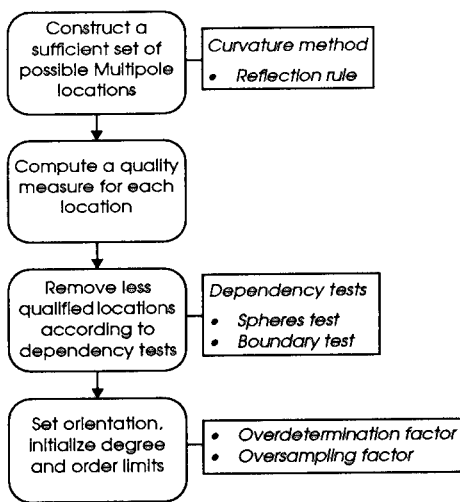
Construct a sufficient set of possible Multipole locations

Curvature method
• Reflection rule

Compute a quality measure for each location

Remove less qualified locations according to dependency tests

Dependency tests
• Spheres test
• Boundary test

Set orientation, initialize degree and order limits

• Overdetermination factor
• Oversampling factor